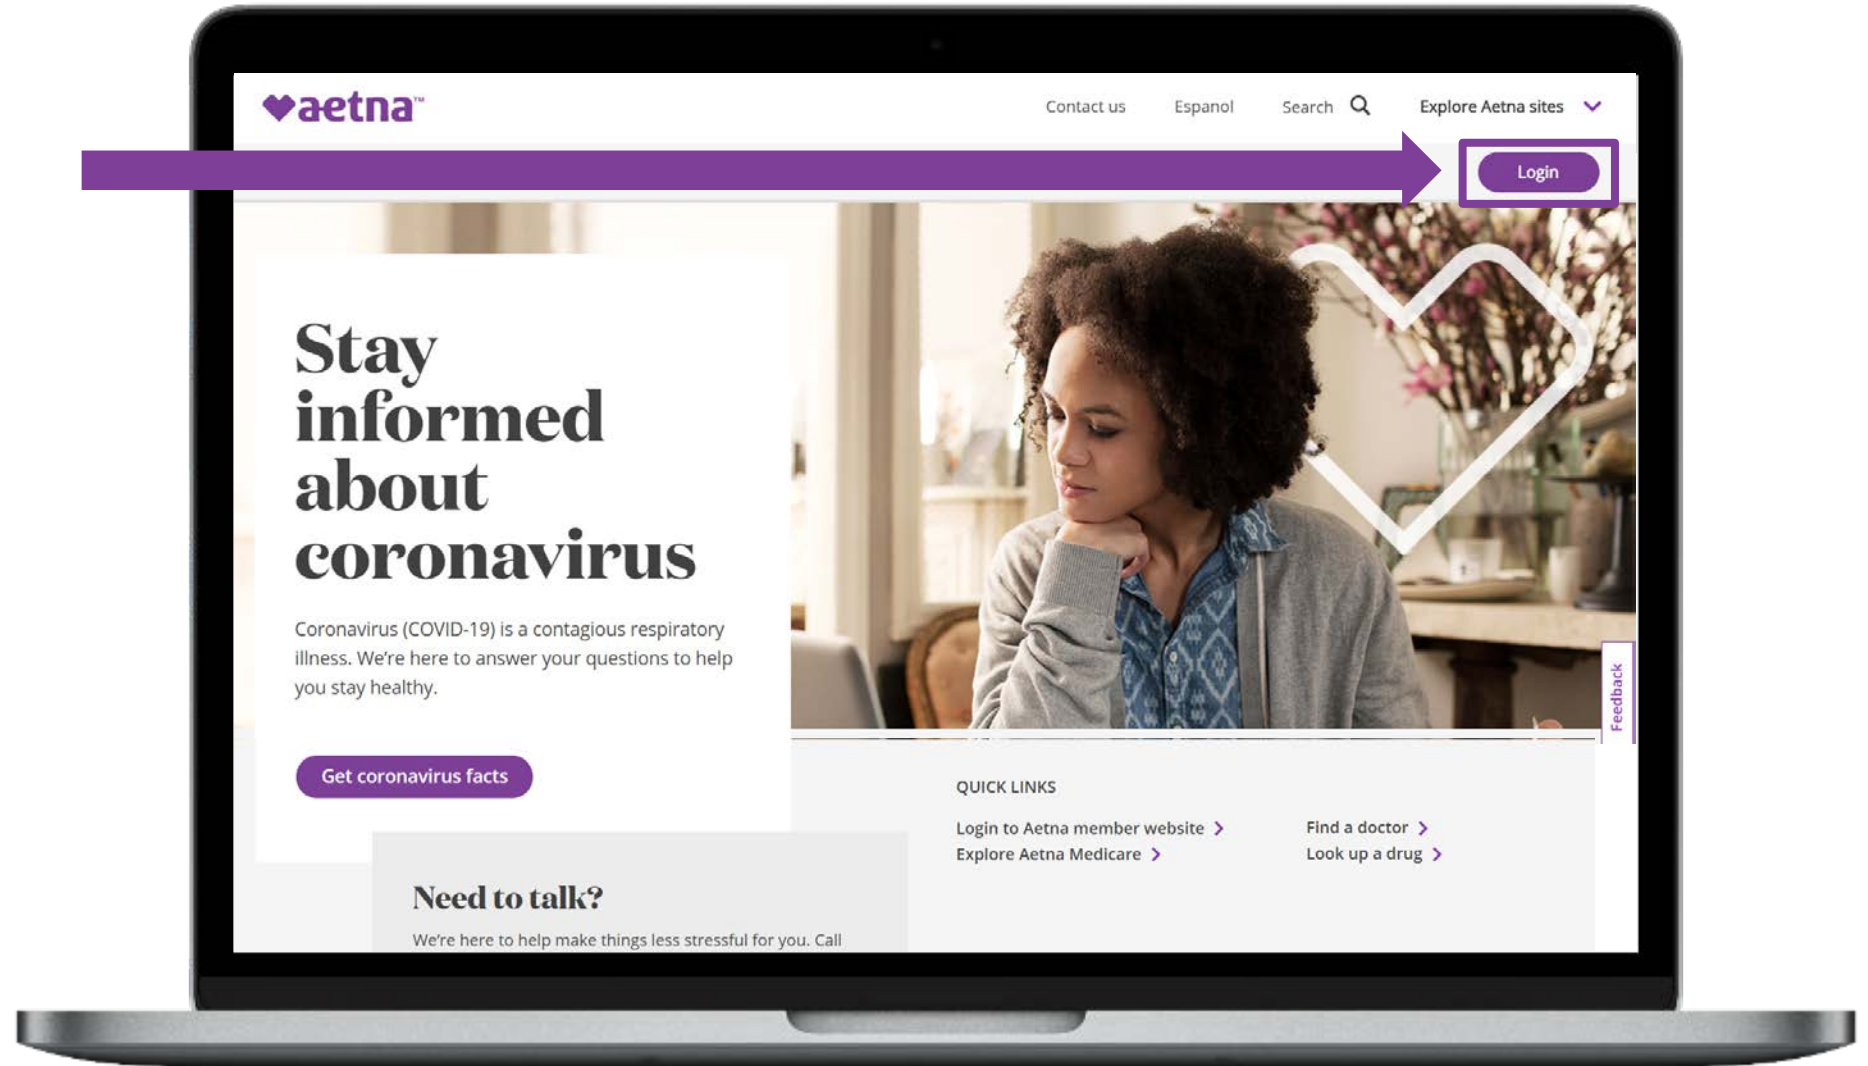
aetna™

Contact us Espanol Search Explore Aetna sites

Login

Stay informed about coronavirus

Coronavirus (COVID-19) is a contagious respiratory illness. We're here to answer your questions to help you stay healthy.

Get coronavirus facts

Feedback

QUICK LINKS

Login to Aetna member website

Explore Aetna Medicare

Find a doctor

Look up a drug

Need to talk?

We're here to help make things less stressful for you. Call